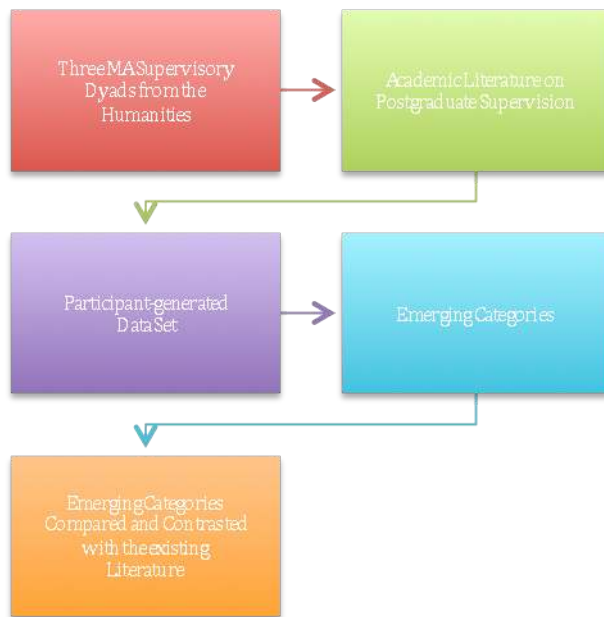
Three MA Supervisory Dyads from the Humanities

Academic Literature on Postgraduate Supervision

Participant-generated Data Set

Emerging Categories

Emerging Categories Compared and Contrasted with the existing Literature